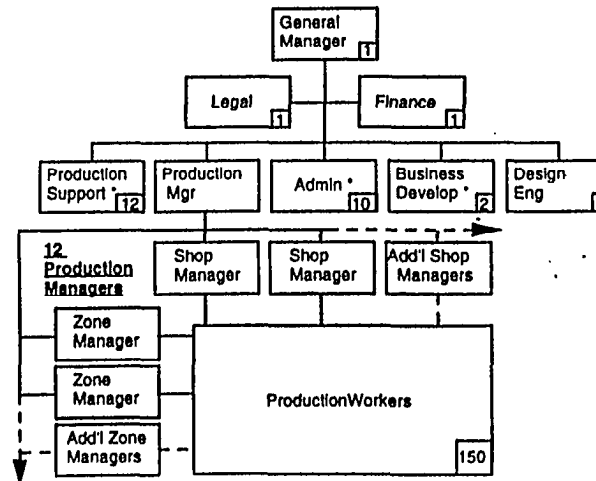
General Manager 1

Legal 1

Finance 1

Production Support * 12

Production Mgr

Admin * 10

Business Develop * 2

Design Eng

12 Production Managers

Shop Manager

Shop Manager

Add'l Shop Managers

Zone Manager

Zone Manager

Add'l Zone Managers

ProductionWorkers

150